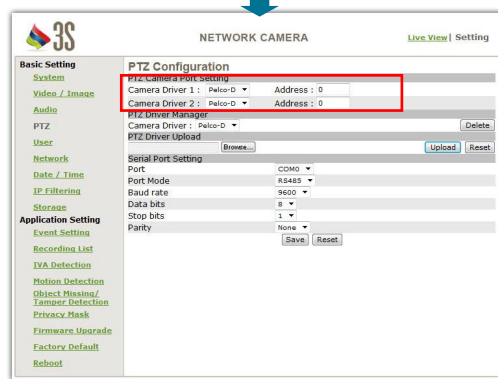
3S

NETWORK CAMERA

Live View | Setting

Basic Setting
System
Video / Image
Audio
PTZ
User
Network
Date / Time
IP Filtering
Storage
Application Setting
Event Setting
Recording List
IVA Detection
Motion Detection
Object Missing/ Tamper Detection
Privacy Mask
Firmware Upgrade
Factory Default
Reboot

PTZ Configuration

PTZ Camera Port Setting
Camera Driver 1 : Pelco-D Address : 0
Camera Driver 2 : Pelco-D Address : 0

PTZ Driver Manager
Camera Driver : Pelco-D Delete

PTZ Driver Upload
Browse... Upload Reset

Serial Port Setting

| | |
|---|---|
| Port | COM0 |
| Port Mode | RS485 |
| Baud rate | 9600 |
| Data bits | 8 |
| Stop bits | 1 |
| Parity | None |

Save Reset